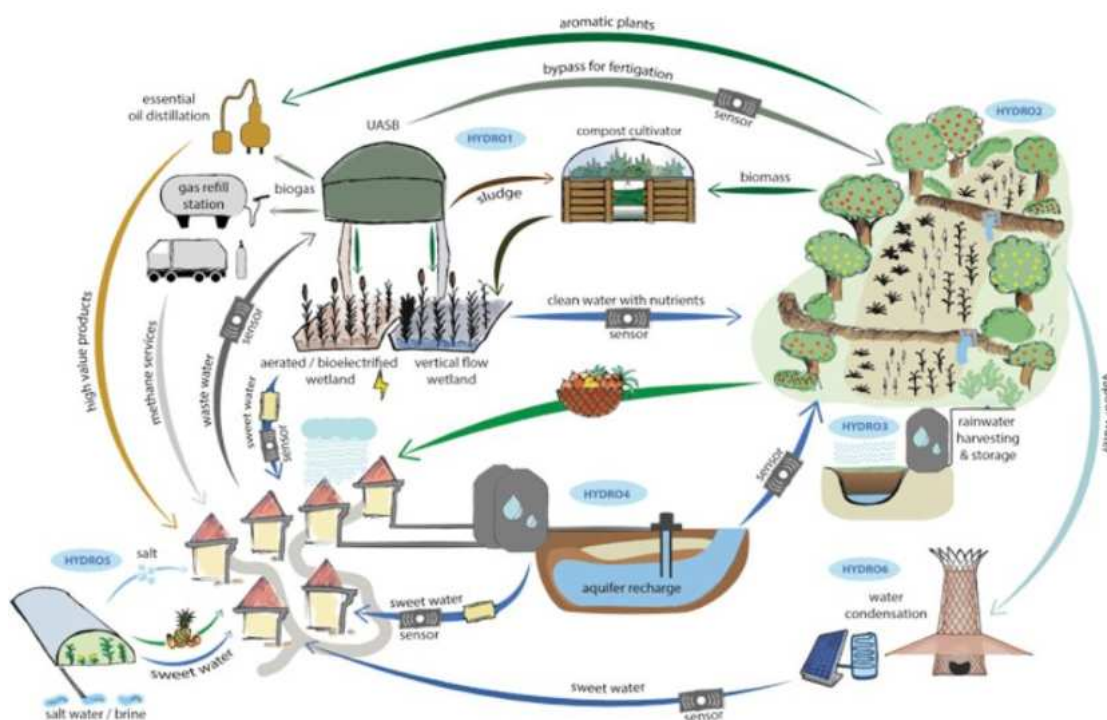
aromatic plants

bypass for fertigation

sensor

essential oil distillation

UASB

HYDRO1

compost cultivator

HYDRO2

gas refill station

biogas

sludge

biomass

high value products

methane services

waste water

sensor

clean water with nutrients

sensor

aerated / bioelectrified wetland

vertical flow wetland

sweet water

sensor

HYDRO3

rainwater harvesting & storage

sensor

HYDRO4

aquifer recharge

HYDRO5

salt

sweet water

sensor

HYDRO6

water condensation

sweet water

sweet water

sensor

salt water / brine

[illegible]